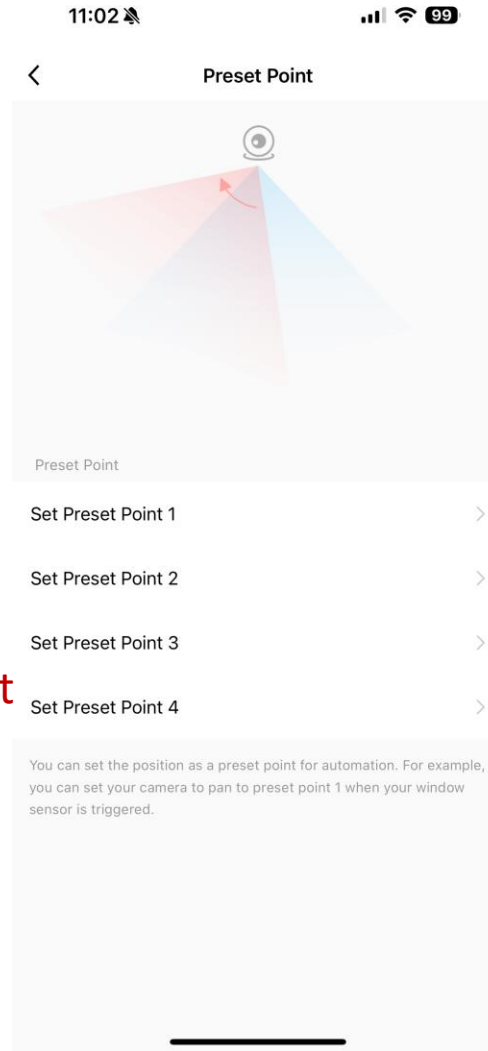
11:02

99

Preset Point

Preset Point

Set Preset Point 1

Set Preset Point 2

Set Preset Point 3

t

Set Preset Point 4

You can set the position as a preset point for automation. For example, you can set your camera to pan to preset point 1 when your window sensor is triggered.